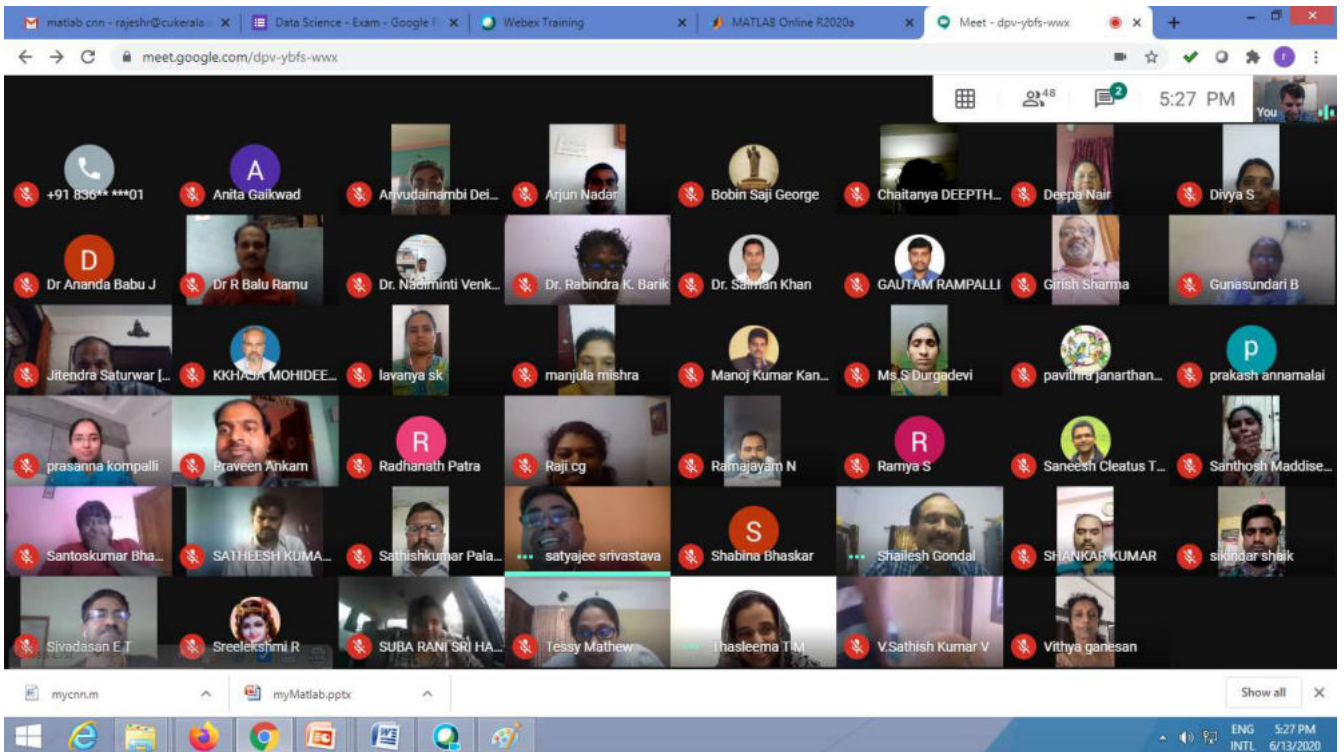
matlab cnn - rajeshr@cukerala.a ×
Data Science - Exam - Google F ×
Webex Training ×
MATLAB Online R2020a ×
Meet - dpv-ybfs-wwx ×
+

meet.google.com/dpv-ybfs-wwx

48
2
5:27 PM
You

+91 836** ***01
A
Anita Gaikwad
Anvudainambi Dei...
Arjun Nadar
Bobin Saji George
Chaitanya DEEPTH...
Deepa Nair
Divya S
D
Dr Ananda Babu J
Dr R Balu Ramu
Dr. Nadiminti Venk...
Dr. Rabindra K. Barik
Dr. Salman Khan
GAUTAM RAMPALLI
Girish Sharma
Gunasundari B
Jitendra Saturwar [...
KKHAJA MOHIDEE...
lavanya sk
manjula mishra
Manoj Kumar Kan...
Ms.S Durgadevi
pavithra janarthan...
p
prakash annamalai
prasanna kompalli
Praveen Ankam
R
Radhanath Patra
Raji cg
Ramajayam N
R
Ramya S
Saneesh Cleatus T...
Santhosh Maddise...
Santoskumar Bha...
SATHEESH KUMA...
Sathishkumar Pala...
satyajee srivastava
S
Shabina Bhaskar
Shailesh Gondal
SHANKAR KUMAR
sikindar shaik
Sivadasan E.T
Sreelekshmi R
SUBA RANI SRI HA...
Tessy Mathew
Thasleema T.M
V.Sathish Kumar V
Vithya ganesan

mycnn.m
myMatlab.pptx
Show all
×

ENG INTL
5:27 PM
6/13/2020